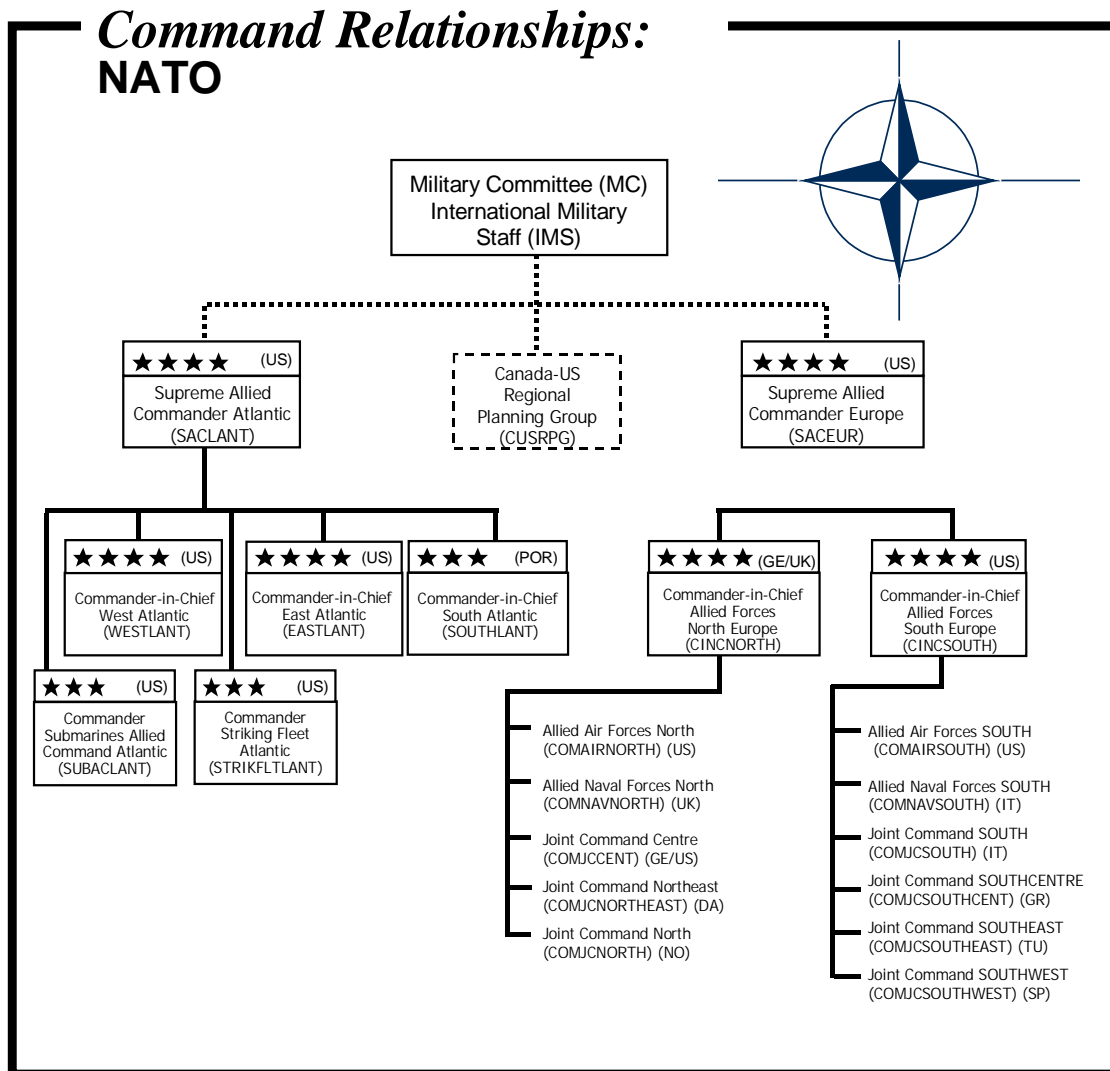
Command Relationships:
NATO

Military Committee (MC)
International Military
Staff (IMS)

★★★★ (US)
Supreme Allied
Commander Atlantic
(SACLANT)

Canada-US
Regional
Planning Group
(CUSRPG)

★★★★ (US)
Supreme Allied
Commander Europe
(SACEUR)

★★★★ (US)
Commander-in-Chief
West Atlantic
(WESTLANT)

★★★★ (US)
Commander-in-Chief
East Atlantic
(EASTLANT)

★★★ (POR)
Commander-in-Chief
South Atlantic
(SOUTHLANT)

★★★ (US)
Commander
Submarines Allied
Command Atlantic
(SUBACLANT)

★★★ (US)
Commander
Striking Fleet
Atlantic
(STRIKFLTLANT)

★★★★ (GE/UK)
Commander-in-Chief
Allied Forces
North Europe
(CINCNORTH)

★★★★ (US)
Commander-in-Chief
Allied Forces
South Europe
(CINCSOUTH)

Allied Air Forces North
(COMAIRNORTH) (US)

Allied Naval Forces North
(COMNAVNORTH) (UK)

Joint Command Centre
(COMJCCENT) (GE/US)

Joint Command Northeast
(COMJCNORTHEAST) (DA)

Joint Command North
(COMJCNORTH) (NO)

Allied Air Forces SOUTH
(COMAIRSOUTH) (US)

Allied Naval Forces SOUTH
(COMNAVSOUTH) (IT)

Joint Command SOUTH
(COMJCSOUTH) (IT)

Joint Command SOUTHCENTRE
(COMJCSOUTHCENT) (GR)

Joint Command SOUTHEAST
(COMJCSOUTHEAST) (TU)

Joint Command SOUTHWEST
(COMJCSOUTHWEST) (SP)